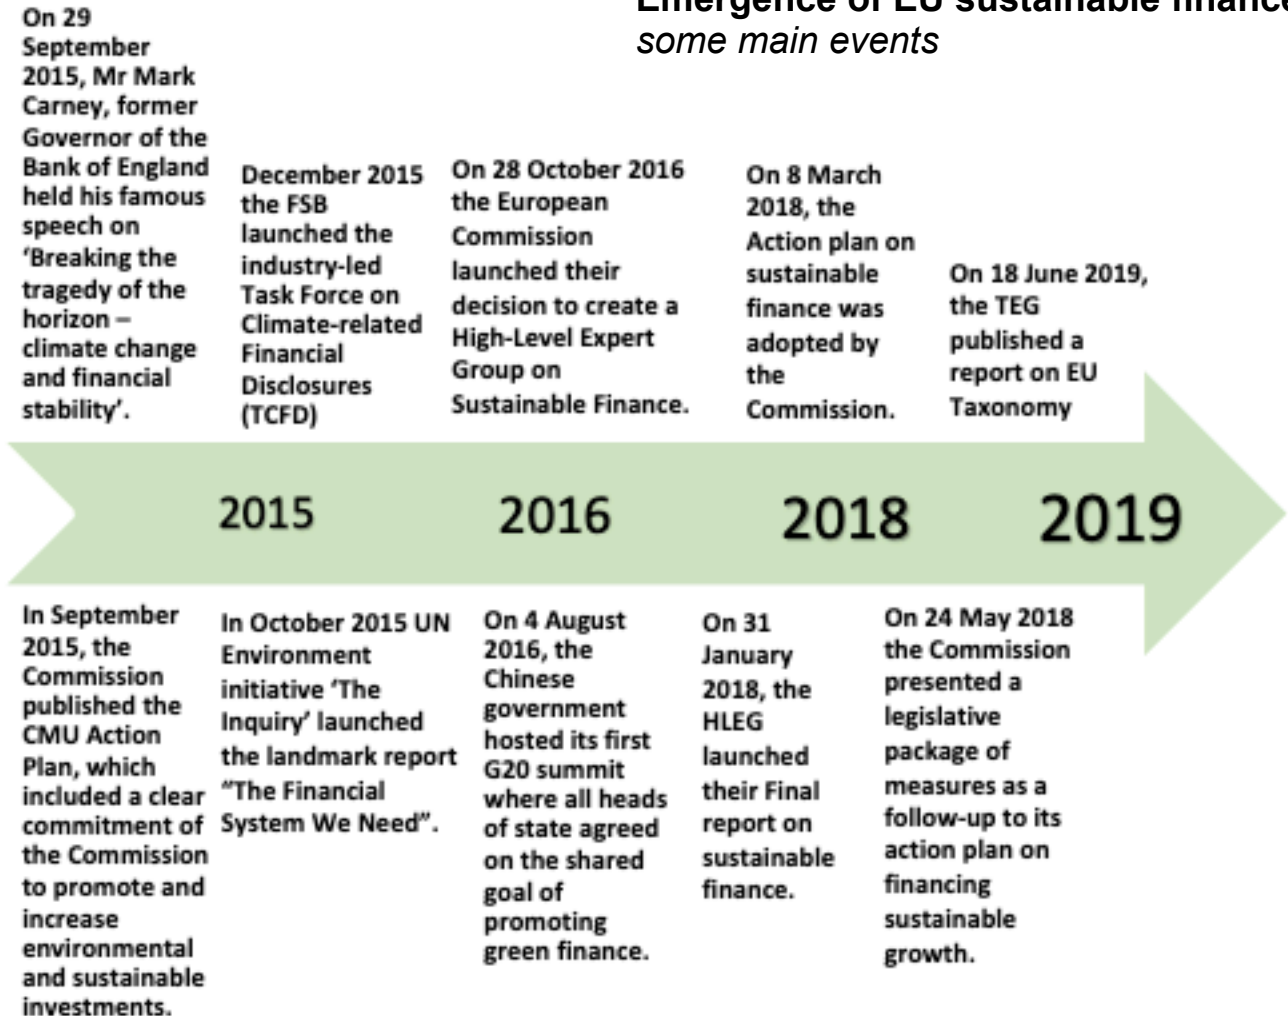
Emergence of EU sustainable financ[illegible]
some main events

On 29 September 2015, Mr Mark Carney, former Governor of the Bank of England held his famous speech on 'Breaking the tragedy of the horizon – climate change and financial stability'.

December 2015 the FSB launched the industry-led Task Force on Climate-related Financial Disclosures (TCFD)

On 28 October 2016 the European Commission launched their decision to create a High-Level Expert Group on Sustainable Finance.

On 8 March 2018, the Action plan on sustainable finance was adopted by the Commission.

On 18 June 2019, the TEG published a report on EU Taxonomy

2015

2016

2018

2019

In September 2015, the Commission published the CMU Action Plan, which included a clear commitment of the Commission to promote and increase environmental and sustainable investments.

In October 2015 UN Environment initiative 'The Inquiry' launched the landmark report "The Financial System We Need".

On 4 August 2016, the Chinese government hosted its first G20 summit where all heads of state agreed on the shared goal of promoting green finance.

On 31 January 2018, the HLEG launched their Final report on sustainable finance.

On 24 May 2018 the Commission presented a legislative package of measures as a follow-up to its action plan on financing sustainable growth.